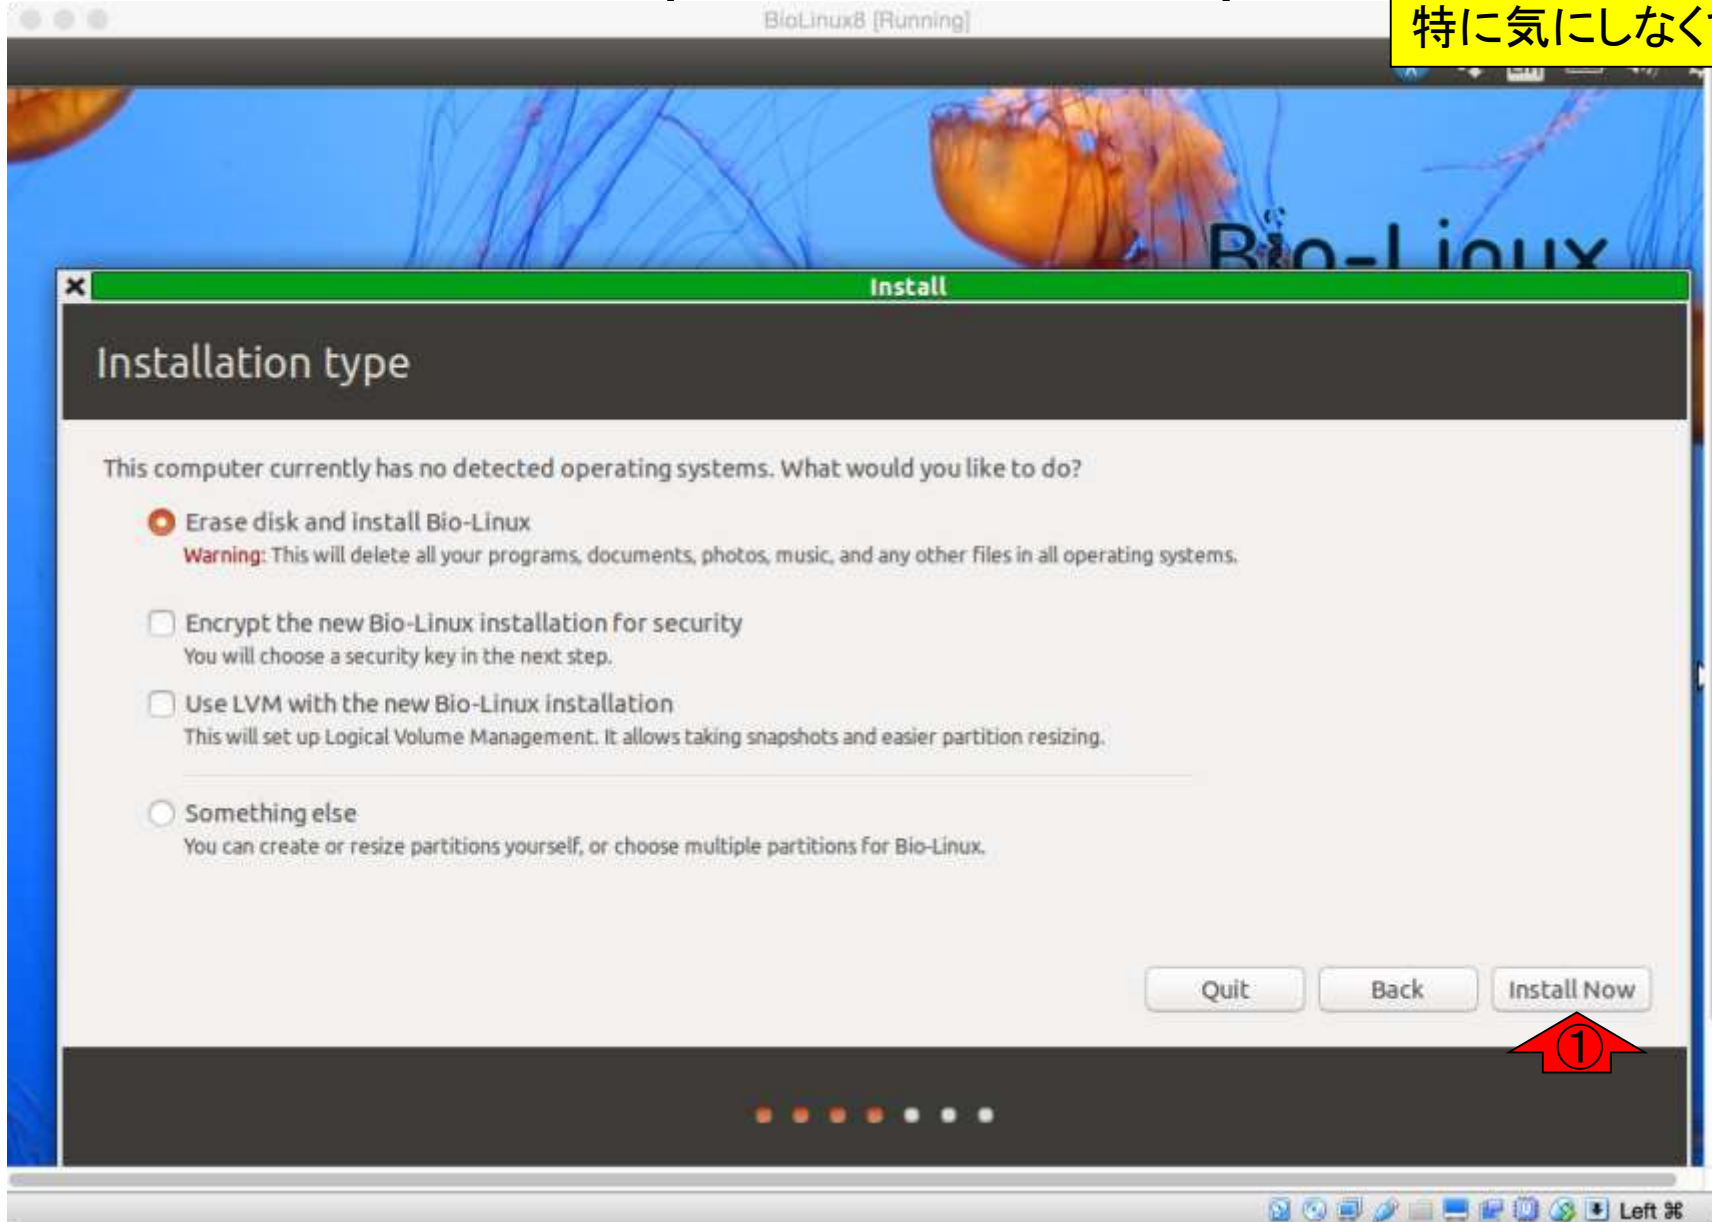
BioLinux8 [Running]

特に気にしなく

Bio-Linux

Install

Installation type

This computer currently has no detected operating systems. What would you like to do?

Erase disk and install Bio-Linux
Warning: This will delete all your programs, documents, photos, music, and any other files in all operating systems.

Encrypt the new Bio-Linux installation for security
You will choose a security key in the next step.

Use LVM with the new Bio-Linux installation
This will set up Logical Volume Management. It allows taking snapshots and easier partition resizing.

Something else
You can create or resize partitions yourself, or choose multiple partitions for Bio-Linux.

Quit Back Install Now

①

Left ⌘